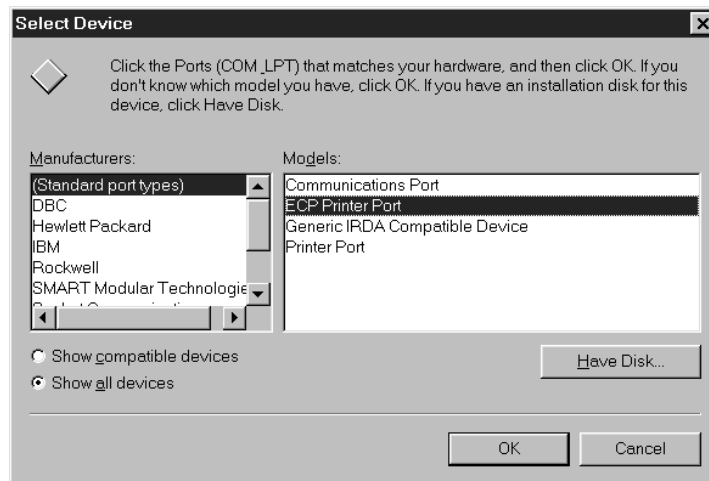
Select Device

Click the Ports (COM LPT) that matches your hardware, and then click OK. If you don't know which model you have, click OK. If you have an installation disk for this device, click Have Disk.

Manufacturers:

(Standard port types)
DBC
Hewlett Packard
IBM
Rockwell
SMART Modular Technologie
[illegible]

Models:

Communications Port
ECP Printer Port
Generic IRDA Compatible Device
Printer Port

Show compatible devices
Show all devices

Have Disk...

OK
Cancel